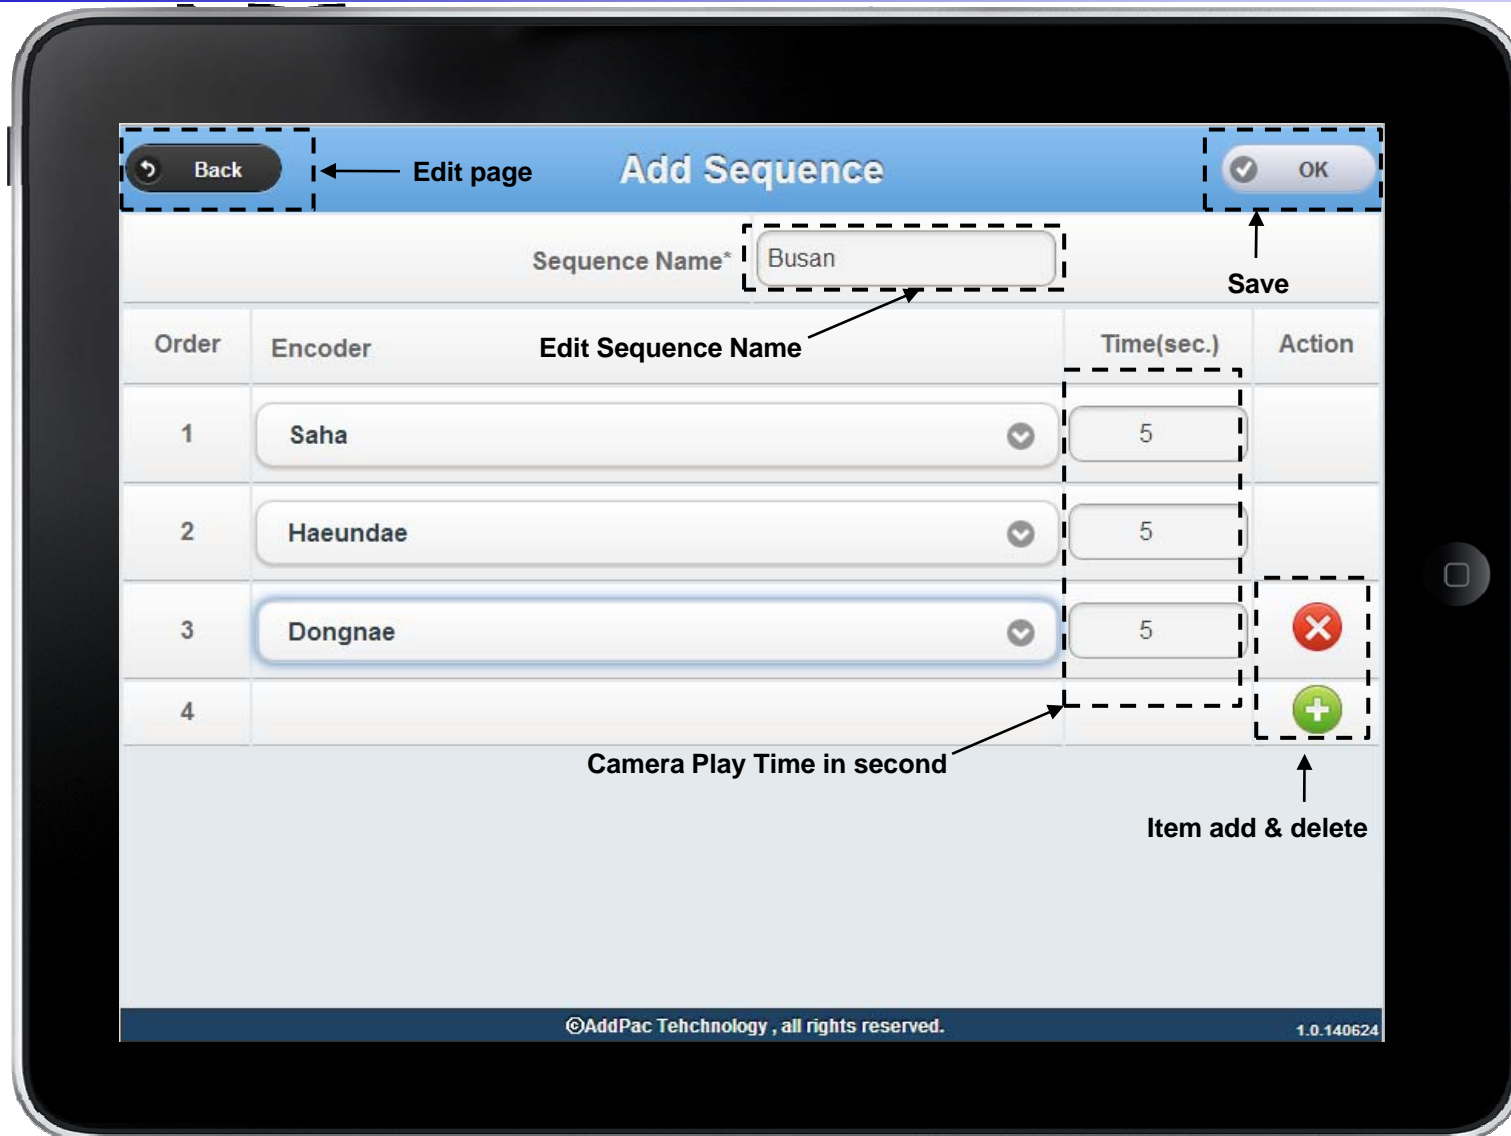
Back

Edit page

Add Sequence

OK

Save

Sequence Name*

Busan

Edit Sequence Name

| Order | Encoder | Time(sec.) | Action |
|---|---|---|---|
| 1 | Saha | 5 | |
| 2 | Haeundae | 5 | |
| 3 | Dongnae | 5 | |
| 4 | | | |

Camera Play Time in second

Item add & delete

©AddPac Tehchnology , all rights reserved.

1.0.140624